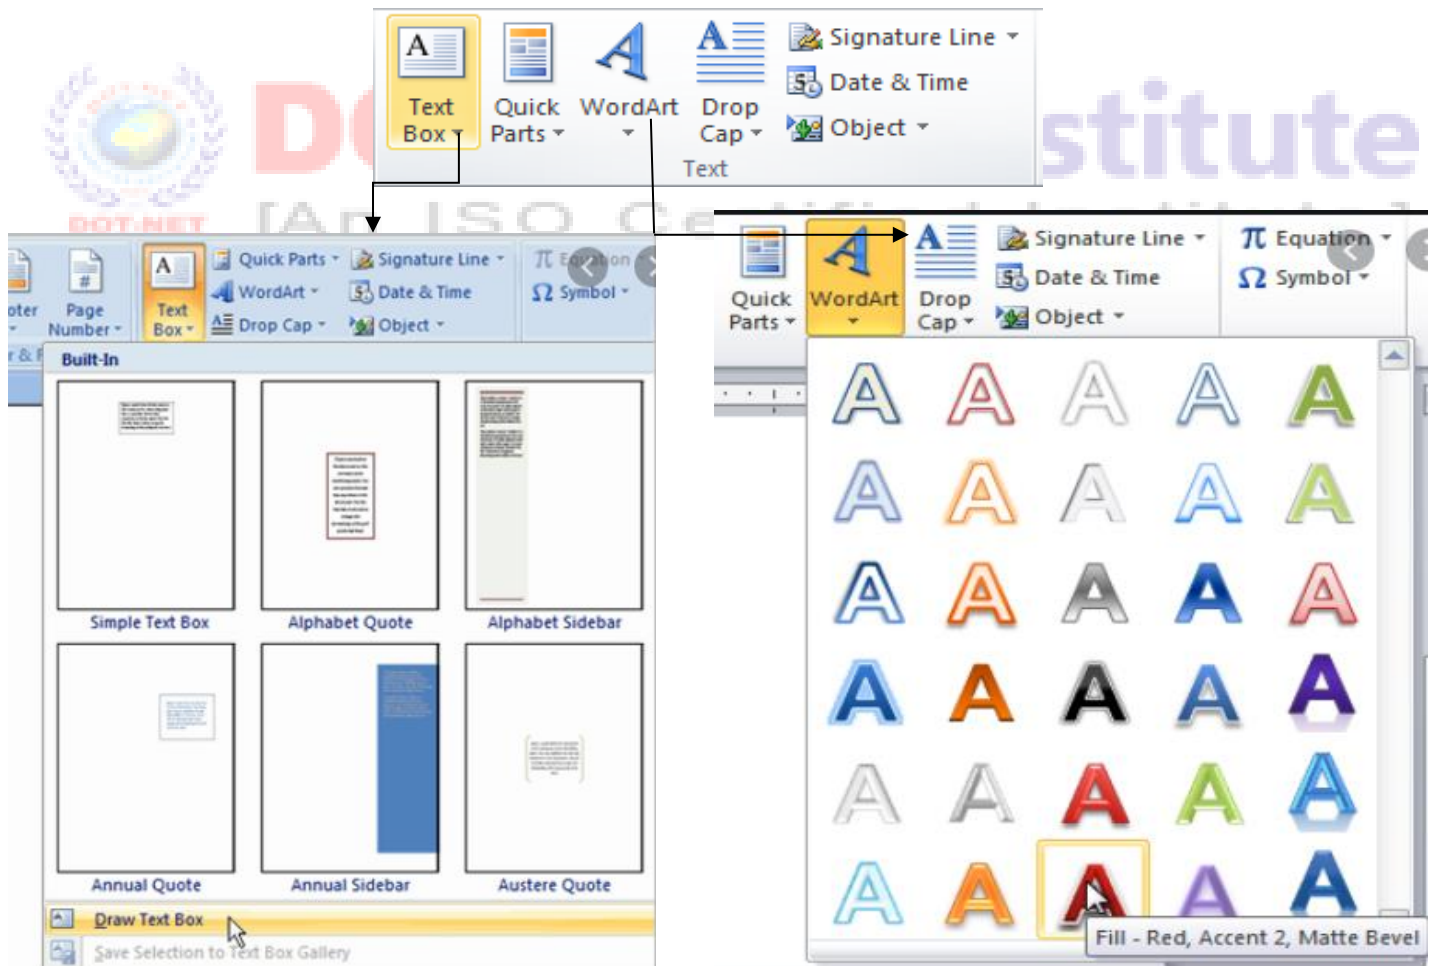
Text Box
Quick Parts
WordArt
Drop Cap
Signature Line
Date & Time
Object
Text

DOT NET
D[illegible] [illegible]stitute
[An ISO Ce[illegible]

oter
Page Number
Text Box
Quick Parts
WordArt
Drop Cap
Signature Line
Date & Time
Object
Equation
Symbol
r & F
Built-In
Simple Text Box
Alphabet Quote
Alphabet Sidebar
Annual Quote
Annual Sidebar
Austere Quote
Draw Text Box
Save Selection to Text Box Gallery

Quick Parts
WordArt
Drop Cap
Signature Line
Date & Time
Object
Equation
Symbol
Fill - Red, Accent 2, Matte Bevel